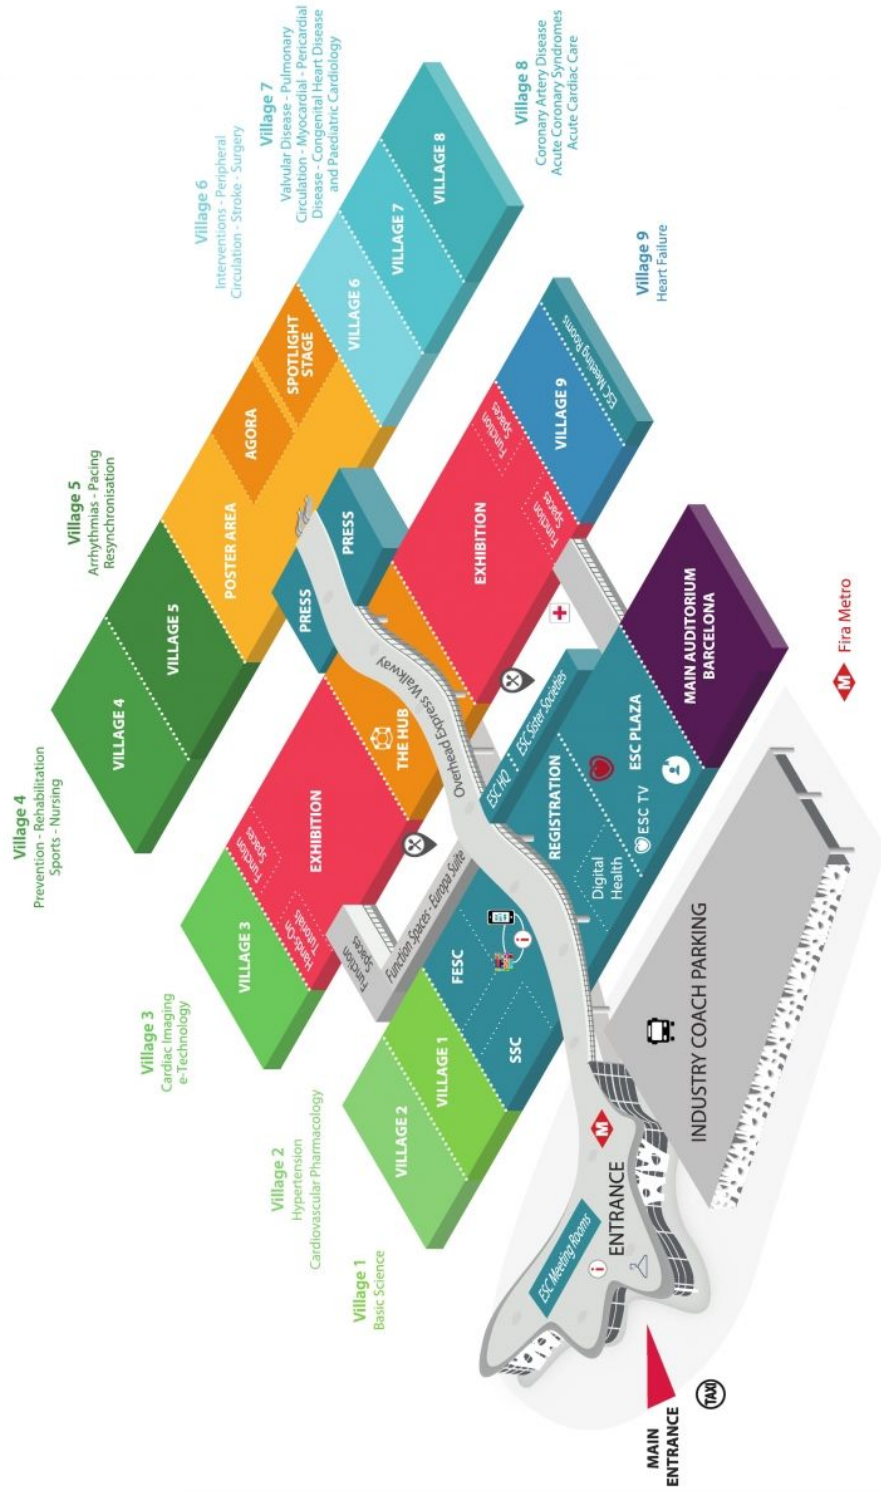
Village 7
Valvular Disease - Pulmonary Circulation - Myocardial - Pericardial Disease - Congenital Heart Disease and Paediatric Cardiology

Village 8
Coronary Artery Disease
Acute Coronary Syndromes
Acute Cardiac Care

Village 6
Interventions - Peripheral Circulation - Stroke - Surgery

Village 9
Heart Failure

Village 5
Arrhythmias - Pacing
Resynchronisation

Village 4
Prevention - Rehabilitation
Sports - Nursing

Village 3
Cardiac Imaging
e-Technology

Village 2
Hypertension
Cardiovascular Pharmacology

Village 1
Basic Science

VILLAGE 8
VILLAGE 7
VILLAGE 6
SPOTLIGHT STAGE
AGORA
POSTER AREA
VILLAGE 5
VILLAGE 4
VILLAGE 9
ESC Meeting Rooms
Function Spaces
EXHIBITION
Function Spaces
PRESS
PRESS
THE HUB
Overhead Express Walkway
EXHIBITION
Function Spaces
Hands-On Tutorials
VILLAGE 3
Function Spaces
Function Spaces - Europa Suite
MAIN AUDITORIUM BARCELONA
ESC Sister Societies
ESC HQ
ESC PLAZA
REGISTRATION
ESC TV
Digital Health
FESC
SSC
VILLAGE 1
VILLAGE 2
INDUSTRY COACH PARKING
ENTRANCE
ESC Meeting Rooms
MAIN ENTRANCE
TAXI
Fira Metro